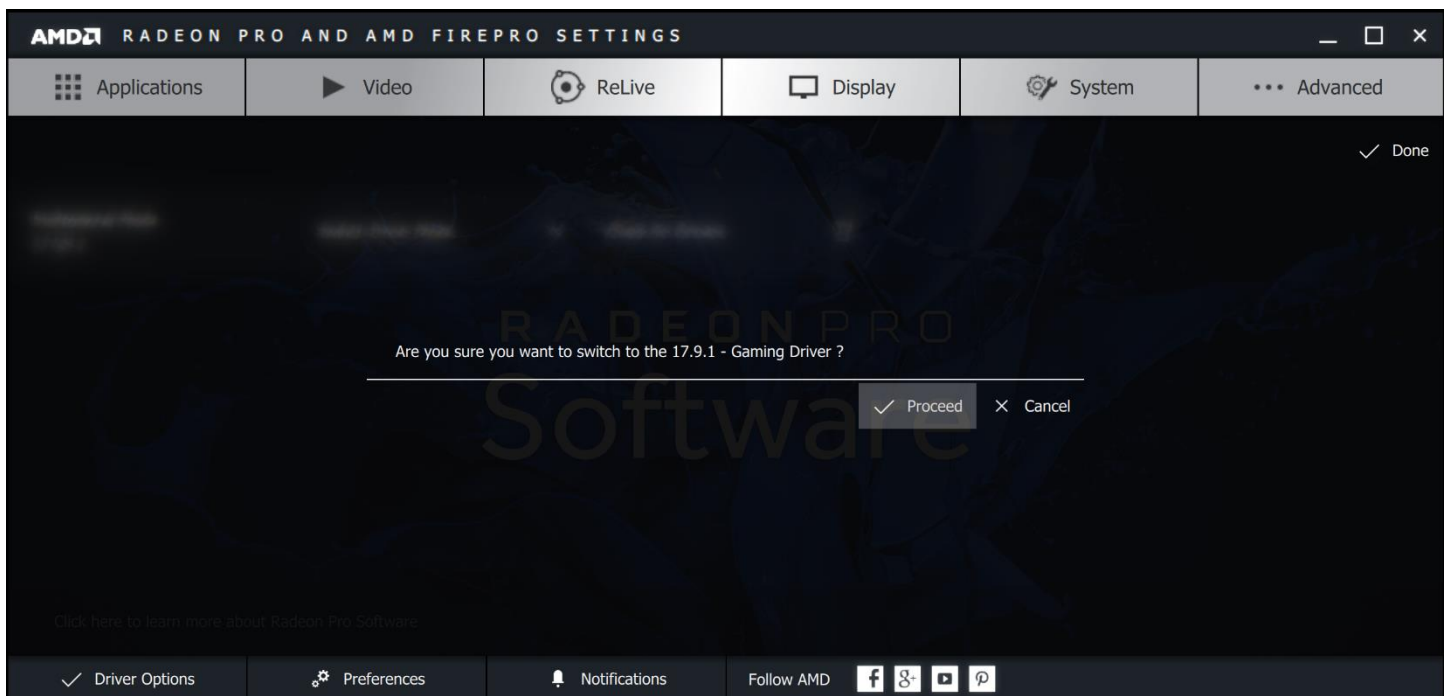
AMD RADEON PRO AND AMD FIREPRO SETTINGS

Applications
Video
ReLive
Display
System
Advanced

Done

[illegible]
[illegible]
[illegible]

RADEON PRO
Software

Are you sure you want to switch to the 17.9.1 - Gaming Driver ?

Proceed
Cancel

Click here to learn more about Radeon Pro Software

Driver Options
Preferences
Notifications
Follow AMD